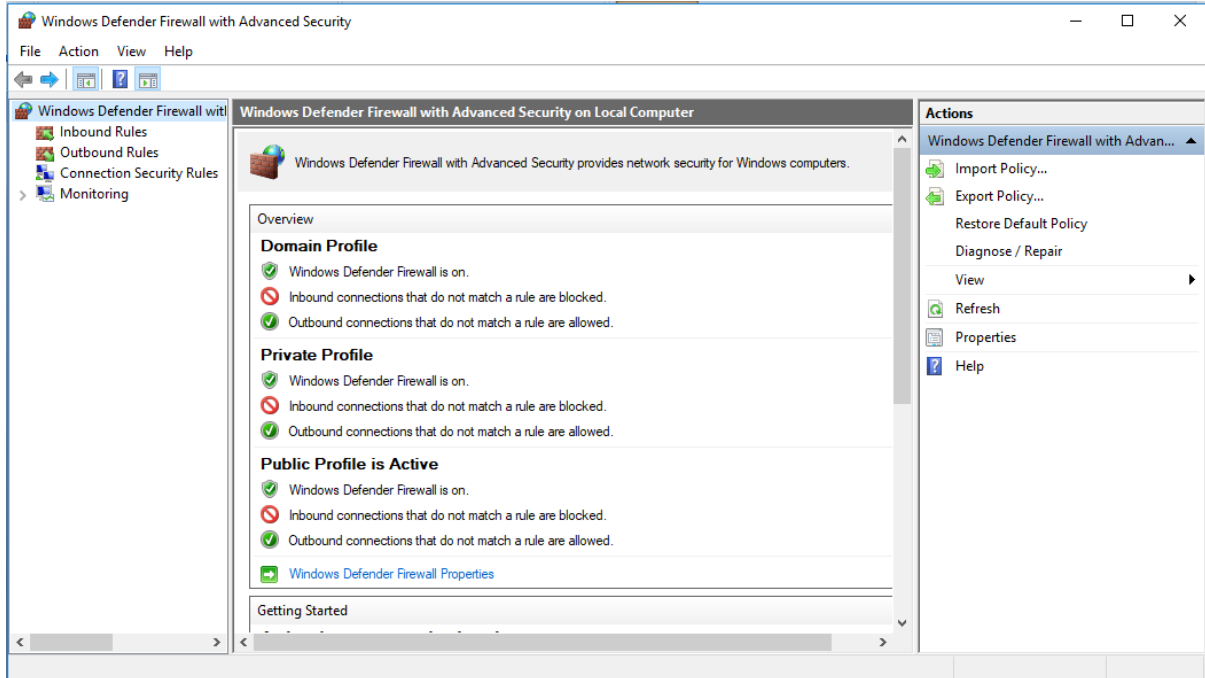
Windows Defender Firewall with Advanced Security

File Action View Help

Windows Defender Firewall witl
Inbound Rules
Outbound Rules
Connection Security Rules
Monitoring

Windows Defender Firewall with Advanced Security on Local Computer

Windows Defender Firewall with Advanced Security provides network security for Windows computers.

Overview

Domain Profile
Windows Defender Firewall is on.
Inbound connections that do not match a rule are blocked.
Outbound connections that do not match a rule are allowed.

Private Profile
Windows Defender Firewall is on.
Inbound connections that do not match a rule are blocked.
Outbound connections that do not match a rule are allowed.

Public Profile is Active
Windows Defender Firewall is on.
Inbound connections that do not match a rule are blocked.
Outbound connections that do not match a rule are allowed.

Windows Defender Firewall Properties

Getting Started

Actions
Windows Defender Firewall with Advan...
Import Policy...
Export Policy...
Restore Default Policy
Diagnose / Repair
View
Refresh
Properties
Help